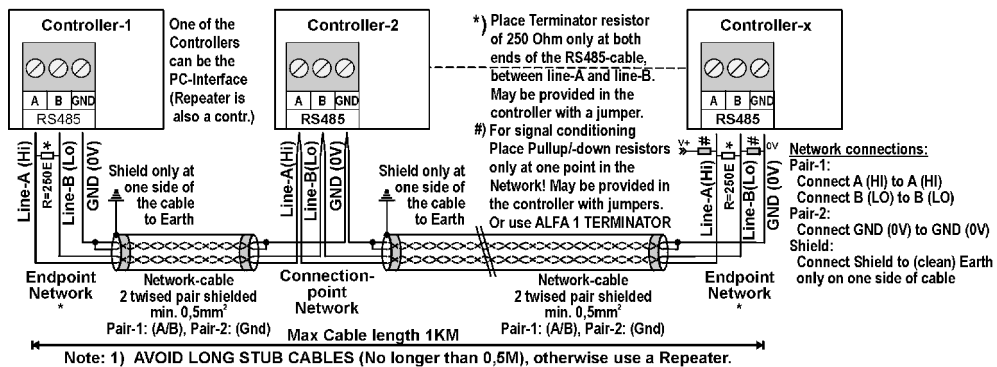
Controller-1

A B GND
RS485

One of the Controllers can be the PC-Interface (Repeater is also a contr.)

Controller-2

A B GND
RS485

*) Place Terminator resistor of 250 Ohm only at both ends of the RS485-cable, between line-A and line-B. May be provided in the controller with a jumper.
#) For signal conditioning Place Pullup/-down resistors only at one point in the Network! May be provided in the controller with jumpers. Or use ALFA 1 TERMINATOR

Controller-x

A B GND
RS485

Line-A (Hi)
R=250E
*
Line-B (LO)
GND (0V)

Shield only at one side of the cable to Earth

Line-A(Hi)
Line-B(Lo)
GND (0V)

Shield only at one side of the cable to Earth

V+
#
*
#
0V
Line-A(Hi)
R=250E
Line-B(Lo)
GND (0V)

Network connections:
Pair-1:
Connect A (HI) to A (HI)
Connect B (LO) to B (LO)
Pair-2:
Connect GND (0V) to GND (0V)
Shield:
Connect Shield to (clean) Earth only on one side of cable

Endpoint Network
*

Network-cable
2 twisted pair shielded
min. 0,5mm$^2$
Pair-1: (A/B), Pair-2: (Gnd)

Connection-point Network

Network-cable
2 twisted pair shielded
min. 0,5mm$^2$
Pair-1: (A/B), Pair-2: (Gnd)

Endpoint Network
*

Max Cable length 1KM

Note: 1) AVOID LONG STUB CABLES (No longer than 0,5M), otherwise use a Repeater.